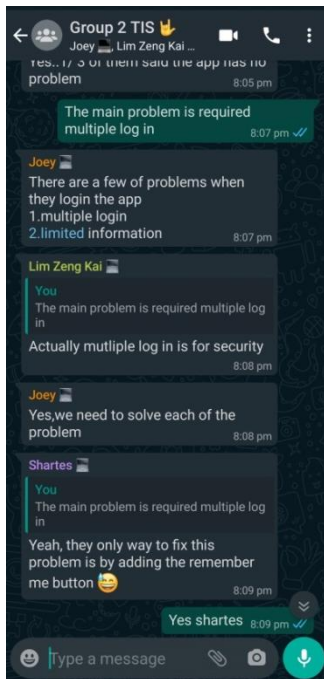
Group 2 TIS 🤟
Joey, Lim Zeng Kai ...

Yes..1/3 of them said the app has no problem
8:05 pm

The main problem is required multiple log in
8:07 pm

Joey
There are a few of problems when they login the app
1.multiple login
2.limited information
8:07 pm

Lim Zeng Kai
You
The main problem is required multiple log in
Actually mutliple log in is for security
8:08 pm

Joey
Yes,we need to solve each of the problem
8:08 pm

Shartes
You
The main problem is required multiple log in
Yeah, they only way to fix this problem is by adding the remember me button 😂
8:09 pm

Yes shartes
8:09 pm

Type a message